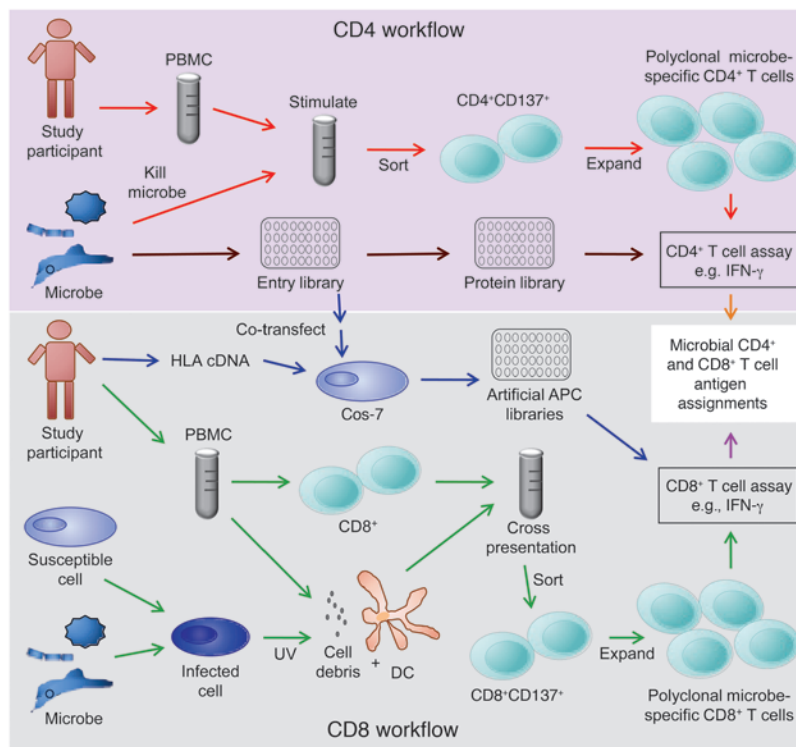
CD4 workflow

Study participant

PBMC

Stimulate

Kill microbe

$CD4^+CD137^+$

Sort

Polyclonal microbe-specific $CD4^+$ T cells

Expand

Microbe

Entry library

Protein library

$CD4^+$ T cell assay e.g. IFN-$\gamma$

Co-transfect

Study participant

HLA cDNA

Cos-7

Artificial APC libraries

Microbial $CD4^+$ and $CD8^+$ T cell antigen assignments

PBMC

$CD8^+$

Cross presentation

$CD8^+$ T cell assay e.g., IFN-$\gamma$

Susceptible cell

Sort

Microbe

Infected cell

UV

Cell debris

+

DC

$CD8^+CD137^+$

Expand

Polyclonal microbe-specific $CD8^+$ T cells

CD8 workflow